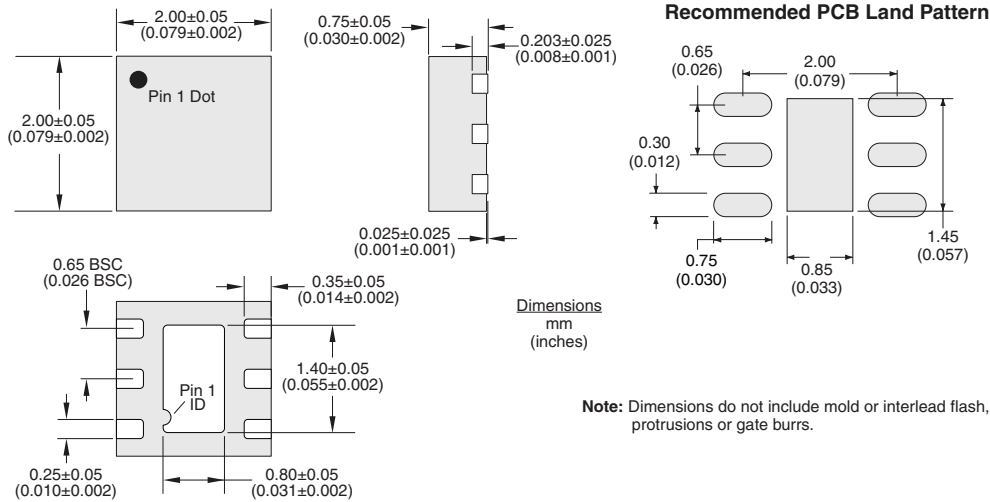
2.00±0.05
(0.079±0.002)

Pin 1 Dot

2.00±0.05
(0.079±0.002)

0.75±0.05
(0.030±0.002)

0.203±0.025
(0.008±0.001)

0.025±0.025
(0.001±0.001)

Recommended PCB Land Pattern

0.65
(0.026)

2.00
(0.079)

0.30
(0.012)

0.75
(0.030)

0.85
(0.033)

1.45
(0.057)

0.65 BSC
(0.026 BSC)

0.35±0.05
(0.014±0.002)

1.40±0.05
(0.055±0.002)

Pin 1
ID

0.25±0.05
(0.010±0.002)

0.80±0.05
(0.031±0.002)

Dimensions
mm
(inches)

Note: Dimensions do not include mold or interlead flash, protrusions or gate burrs.